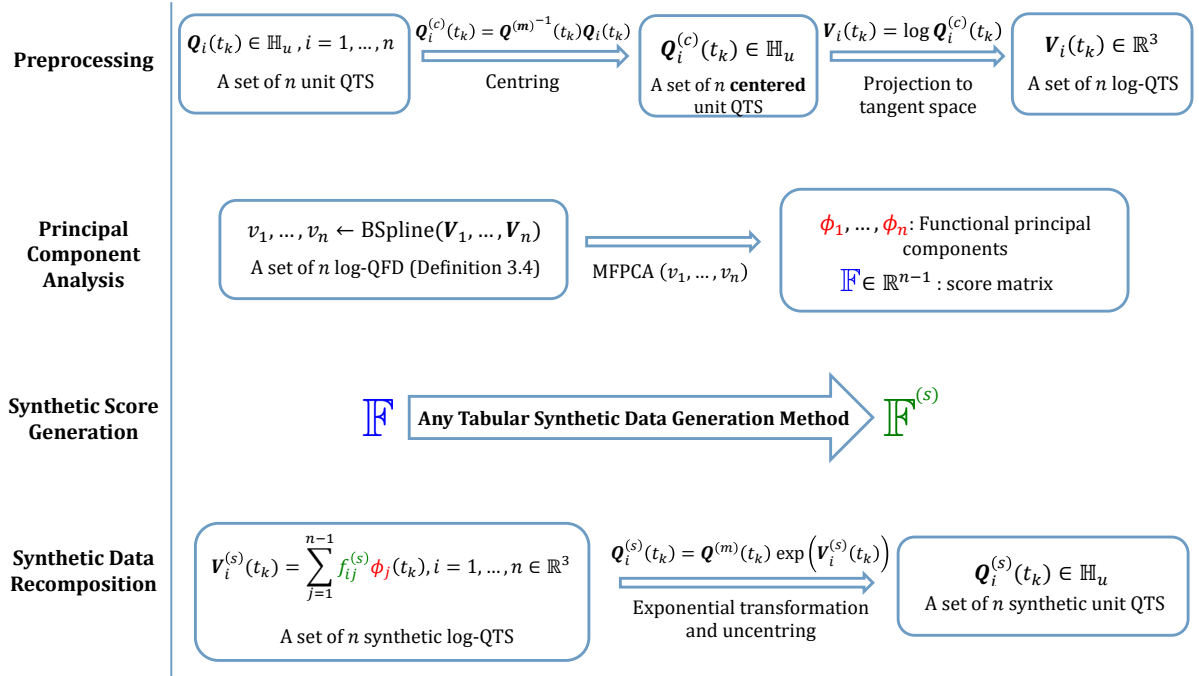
Preprocessing

$\boldsymbol{Q}_i(t_k) \in \mathbb{H}_u$ , $i = 1, \ldots, n$
A set of $n$ unit QTS

$\boldsymbol{Q}_i^{(c)}(t_k) = \boldsymbol{Q}^{(\boldsymbol{m})^{-1}}(t_k)\boldsymbol{Q}_i(t_k)$
Centring

$\boldsymbol{Q}_i^{(c)}(t_k) \in \mathbb{H}_u$
A set of $n$ **centered** unit QTS

$\boldsymbol{V}_i(t_k) = \log \boldsymbol{Q}_i^{(c)}(t_k)$
Projection to tangent space

$\boldsymbol{V}_i(t_k) \in \mathbb{R}^3$
A set of $n$ log-QTS

Principal Component Analysis

$v_1, \ldots, v_n \leftarrow \text{BSpline}(\boldsymbol{V}_1, \ldots, \boldsymbol{V}_n)$
A set of $n$ log-QFD (Definition 3.4)

MFPCA $(v_1, \ldots, v_n)$

$\phi_1, \ldots, \phi_n$: Functional principal components
$\mathbb{F} \in \mathbb{R}^{n-1}$ : score matrix

Synthetic Score Generation

$\mathbb{F}$
Any Tabular Synthetic Data Generation Method
$\mathbb{F}^{(s)}$

Synthetic Data Recomposition

$\boldsymbol{V}_i^{(s)}(t_k) = \sum_{j=1}^{n-1} f_{ij}^{(s)} \phi_j(t_k), i = 1, \ldots, n \in \mathbb{R}^3$
A set of $n$ synthetic log-QTS

$\boldsymbol{Q}_i^{(s)}(t_k) = \boldsymbol{Q}^{(m)}(t_k) \exp\left(\boldsymbol{V}_i^{(s)}(t_k)\right)$
Exponential transformation and uncentring

$\boldsymbol{Q}_i^{(s)}(t_k) \in \mathbb{H}_u$
A set of $n$ synthetic unit QTS